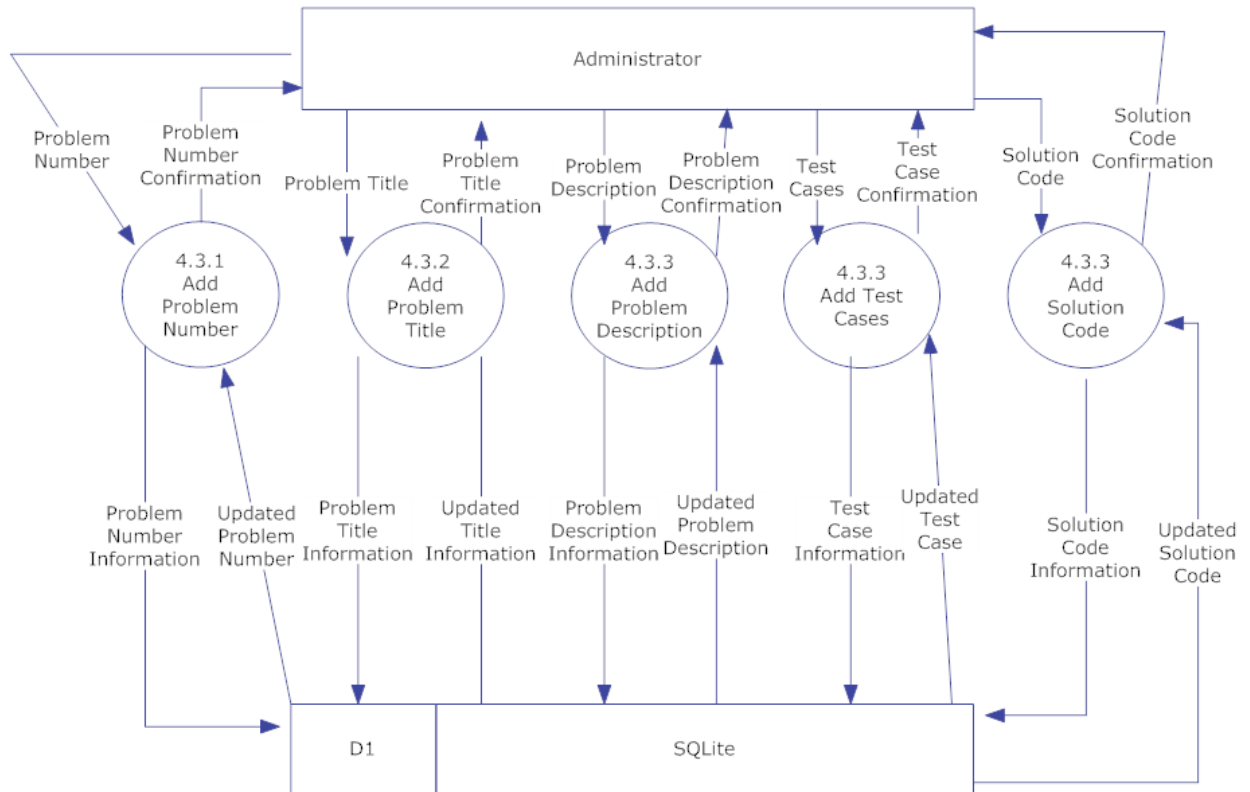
Administrator

Problem Number

Problem Number Confirmation

Problem Title

Problem Title Confirmation

Problem Description

Problem Description Confirmation

Test Cases

Test Case Confirmation

Solution Code

Solution Code Confirmation

4.3.1 Add Problem Number

4.3.2 Add Problem Title

4.3.3 Add Problem Description

4.3.3 Add Test Cases

4.3.3 Add Solution Code

Problem Number Information

Updated Problem Number

Problem Title Information

Updated Title Information

Problem Description Information

Updated Problem Description

Test Case Information

Updated Test Case

Solution Code Information

Updated Solution Code

D1

SQLite